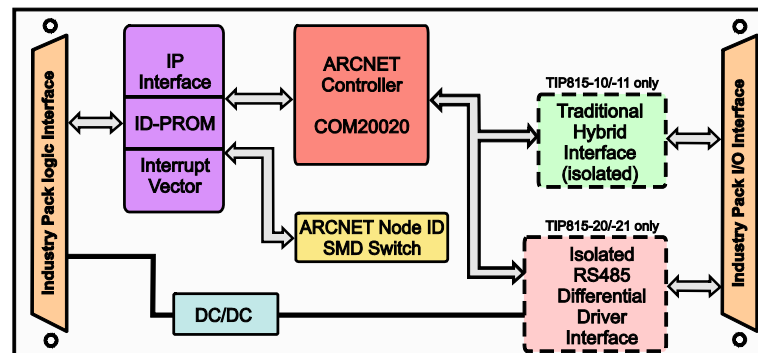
Industry Pack logic Interface

IP Interface

ID-PROM

Interrupt Vector

ARCNET Controller

COM20020

ARCNET Node ID SMD Switch

TIP815-10/-11 only

Traditional Hybrid Interface (isolated)

TIP815-20/-21 only

Isolated RS485 Differential Driver Interface

DC/DC

Industry Pack I/O Interface